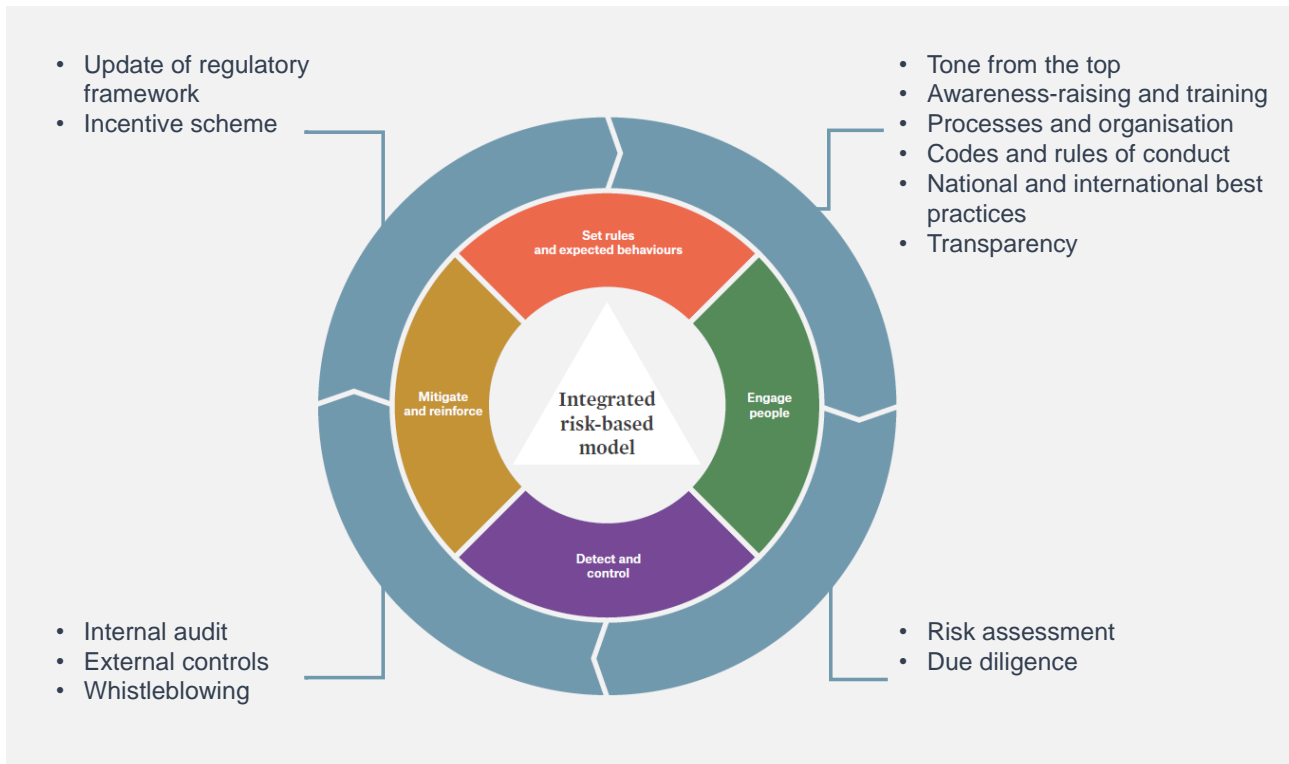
- Update of regulatory framework
- Incentive scheme

- Tone from the top
- Awareness-raising and training
- Processes and organisation
- Codes and rules of conduct
- National and international best practices
- Transparency

Set rules and expected behaviours

Mitigate and reinforce

Integrated risk-based model

Engage people

Detect and control

- Internal audit
- External controls
- Whistleblowing

- Risk assessment
- Due diligence